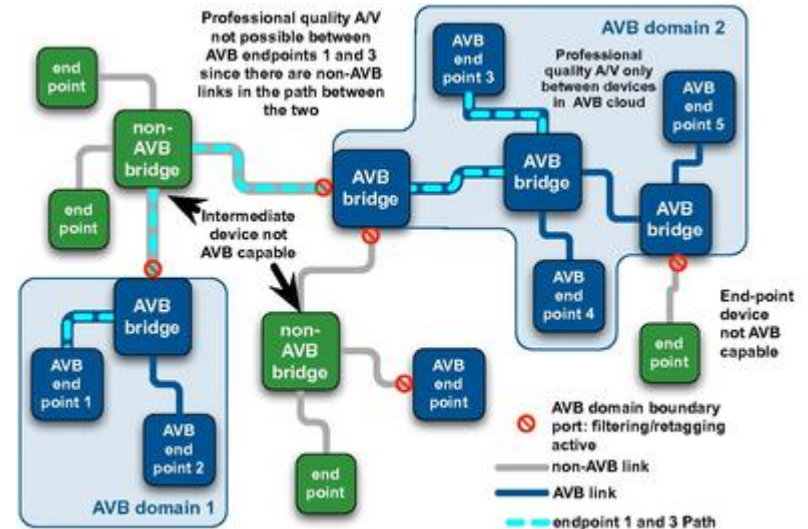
Professional quality A/V not possible between AVB endpoints 1 and 3 since there are non-AVB links in the path between the two

AVB domain 2

AVB end point 3

Professional quality A/V only between devices in AVB cloud

AVB end point 5

end point

non-AVB bridge

AVB bridge

AVB bridge

AVB bridge

end point

Intermediate device not AVB capable

AVB end point 4

End-point device not AVB capable

AVB bridge

non-AVB bridge

end point

AVB end point 1

AVB end point

AVB end point 2

AVB domain boundary port: filtering/retagging active

non-AVB link

AVB link

end point

AVB domain 1

endpoint 1 and 3 Path